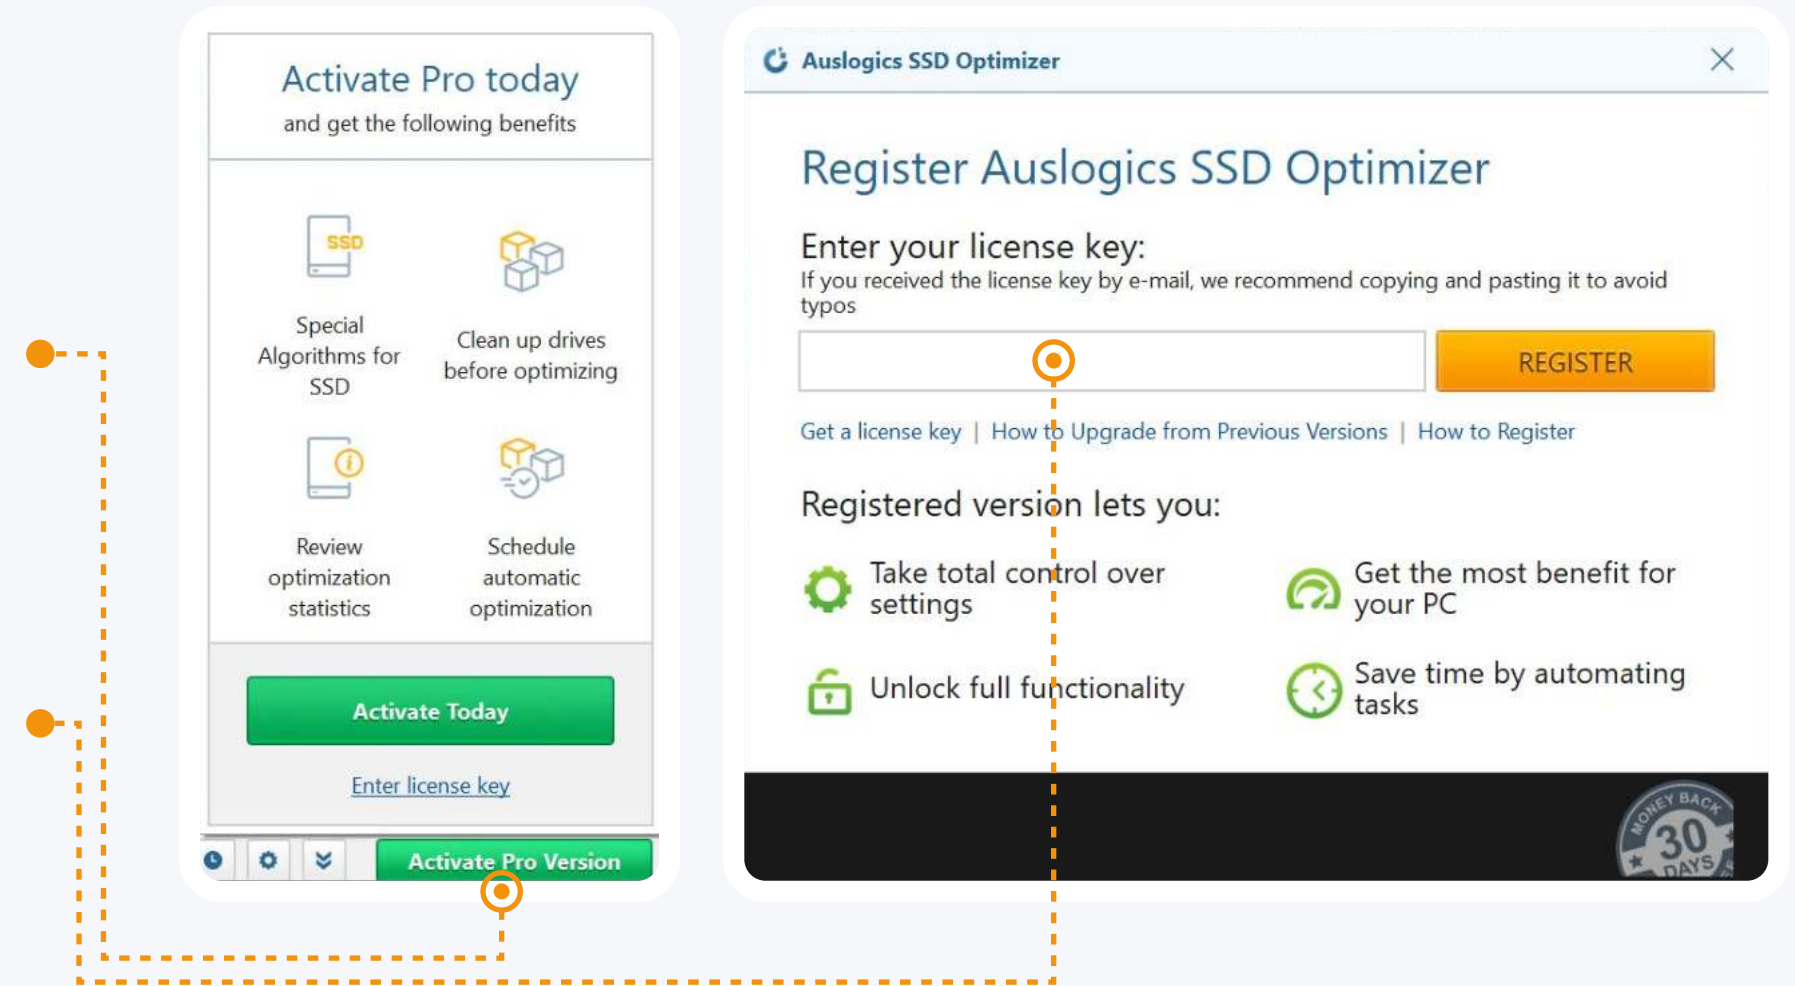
Activate Pro today
and get the following benefits

SSD

Special Algorithms for SSD

Clean up drives before optimizing

Review optimization statistics

Schedule automatic optimization

Activate Today

Enter license key

Activate Pro Version

Auslogics SSD Optimizer

Register Auslogics SSD Optimizer

Enter your license key:
If you received the license key by e-mail, we recommend copying and pasting it to avoid typos

REGISTER

Get a license key | How to Upgrade from Previous Versions | How to Register

Registered version lets you:

Take total control over settings

Get the most benefit for your PC

Unlock full functionality

Save time by automating tasks

MONEY BACK 30 DAYS